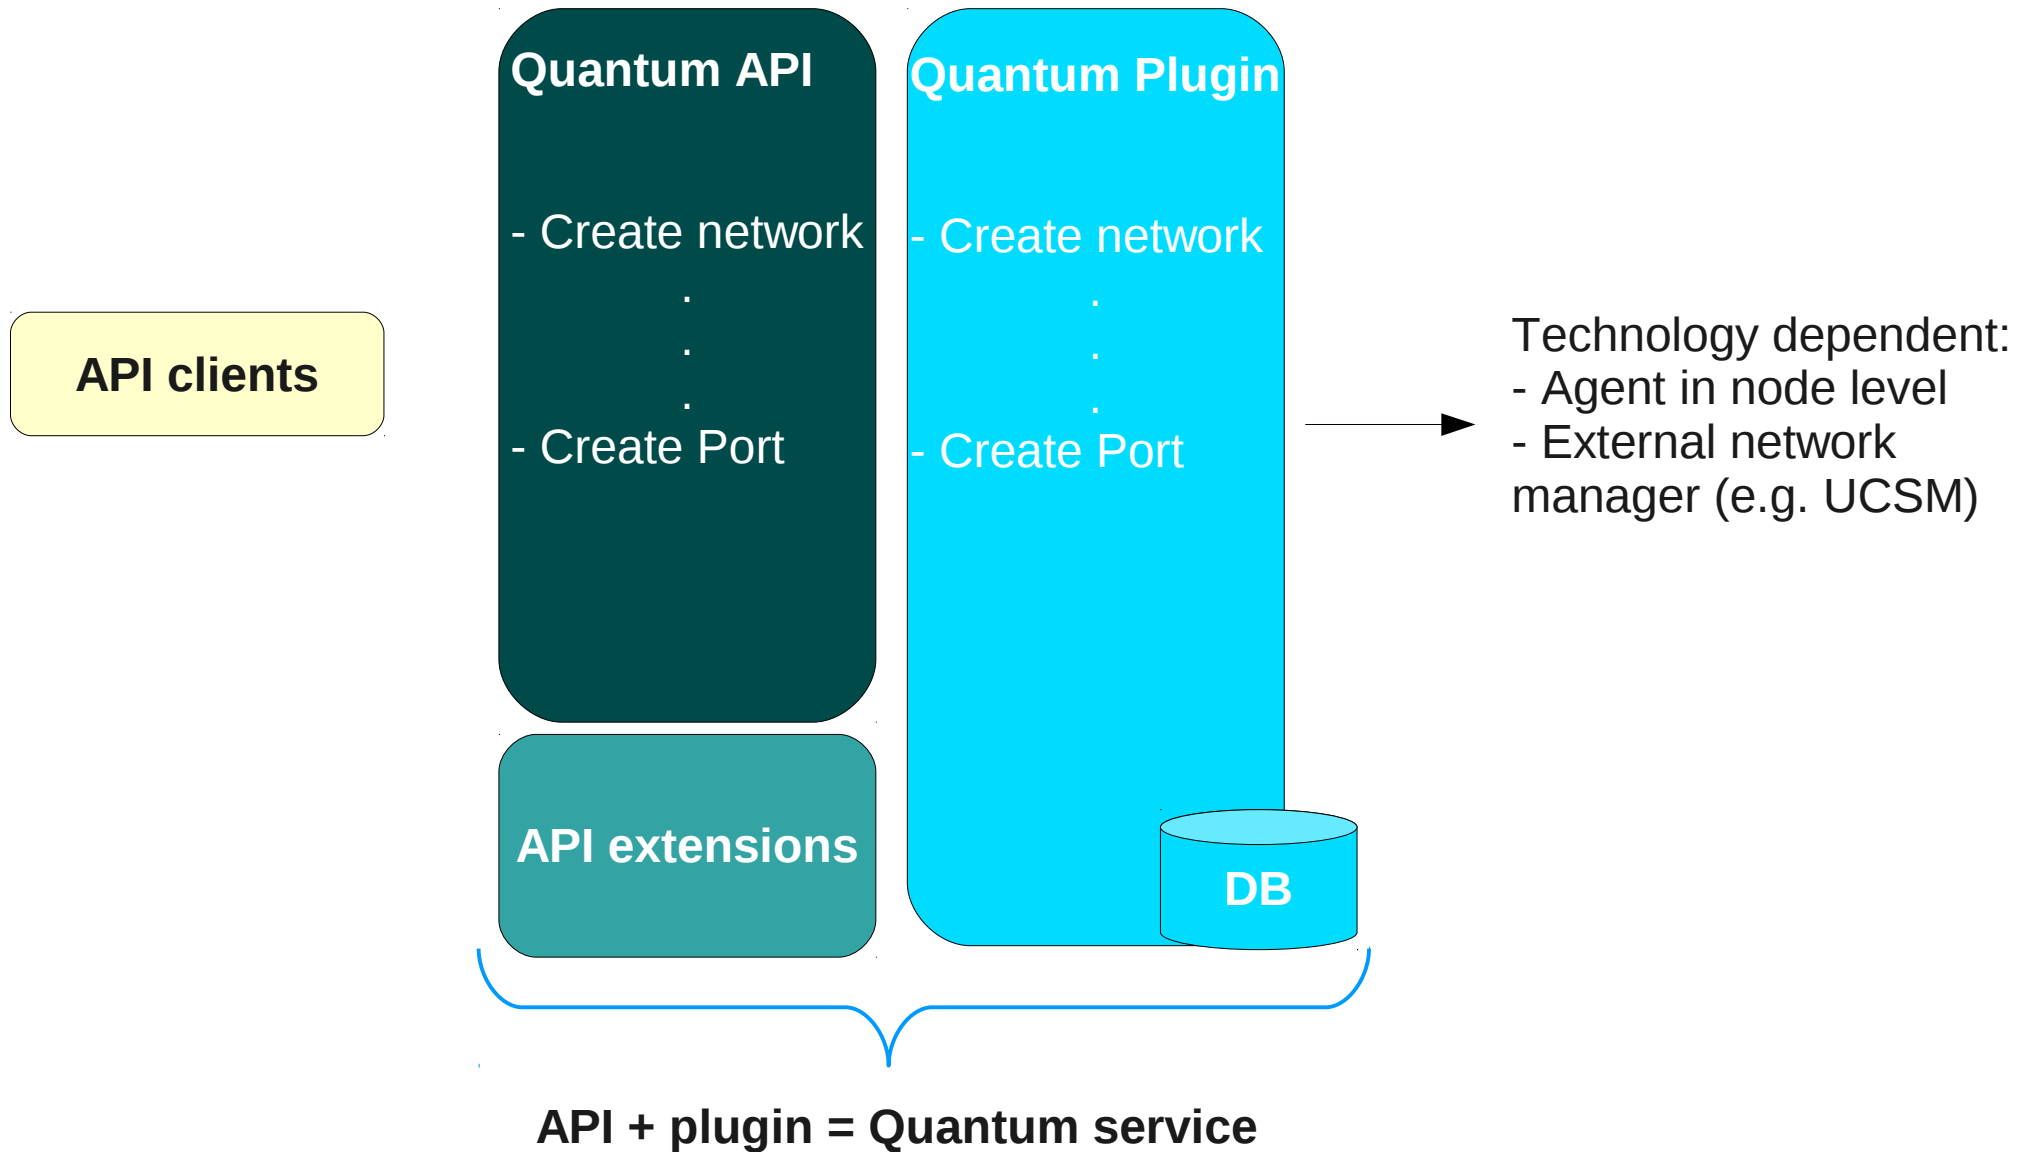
API clients

Quantum API

- Create network
.
.
.
- Create Port

API extensions

Quantum Plugin

- Create network
.
.
.
- Create Port

DB

Technology dependent:
- Agent in node level
- External network manager (e.g. UCSM)

API + plugin = Quantum service